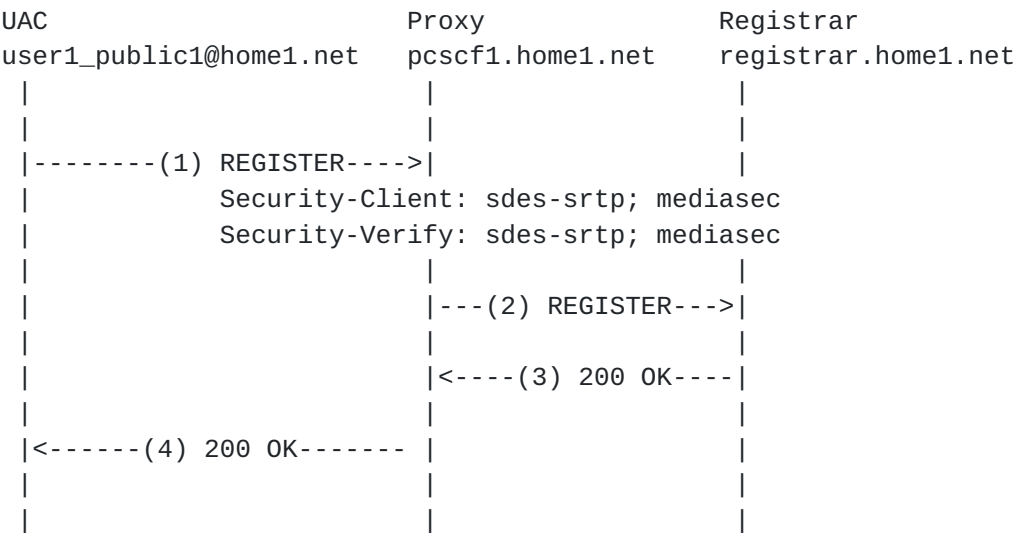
UAC Proxy Registrar
user1_public1@home1.net pcscf1.home1.net registrar.home1.net

|--------(1) REGISTER---->|
Security-Client: sdes-srtp; mediasec
Security-Verify: sdes-srtp; mediasec

|---(2) REGISTER--->|

|<----(3) 200 OK----|

|<------(4) 200 OK-------|